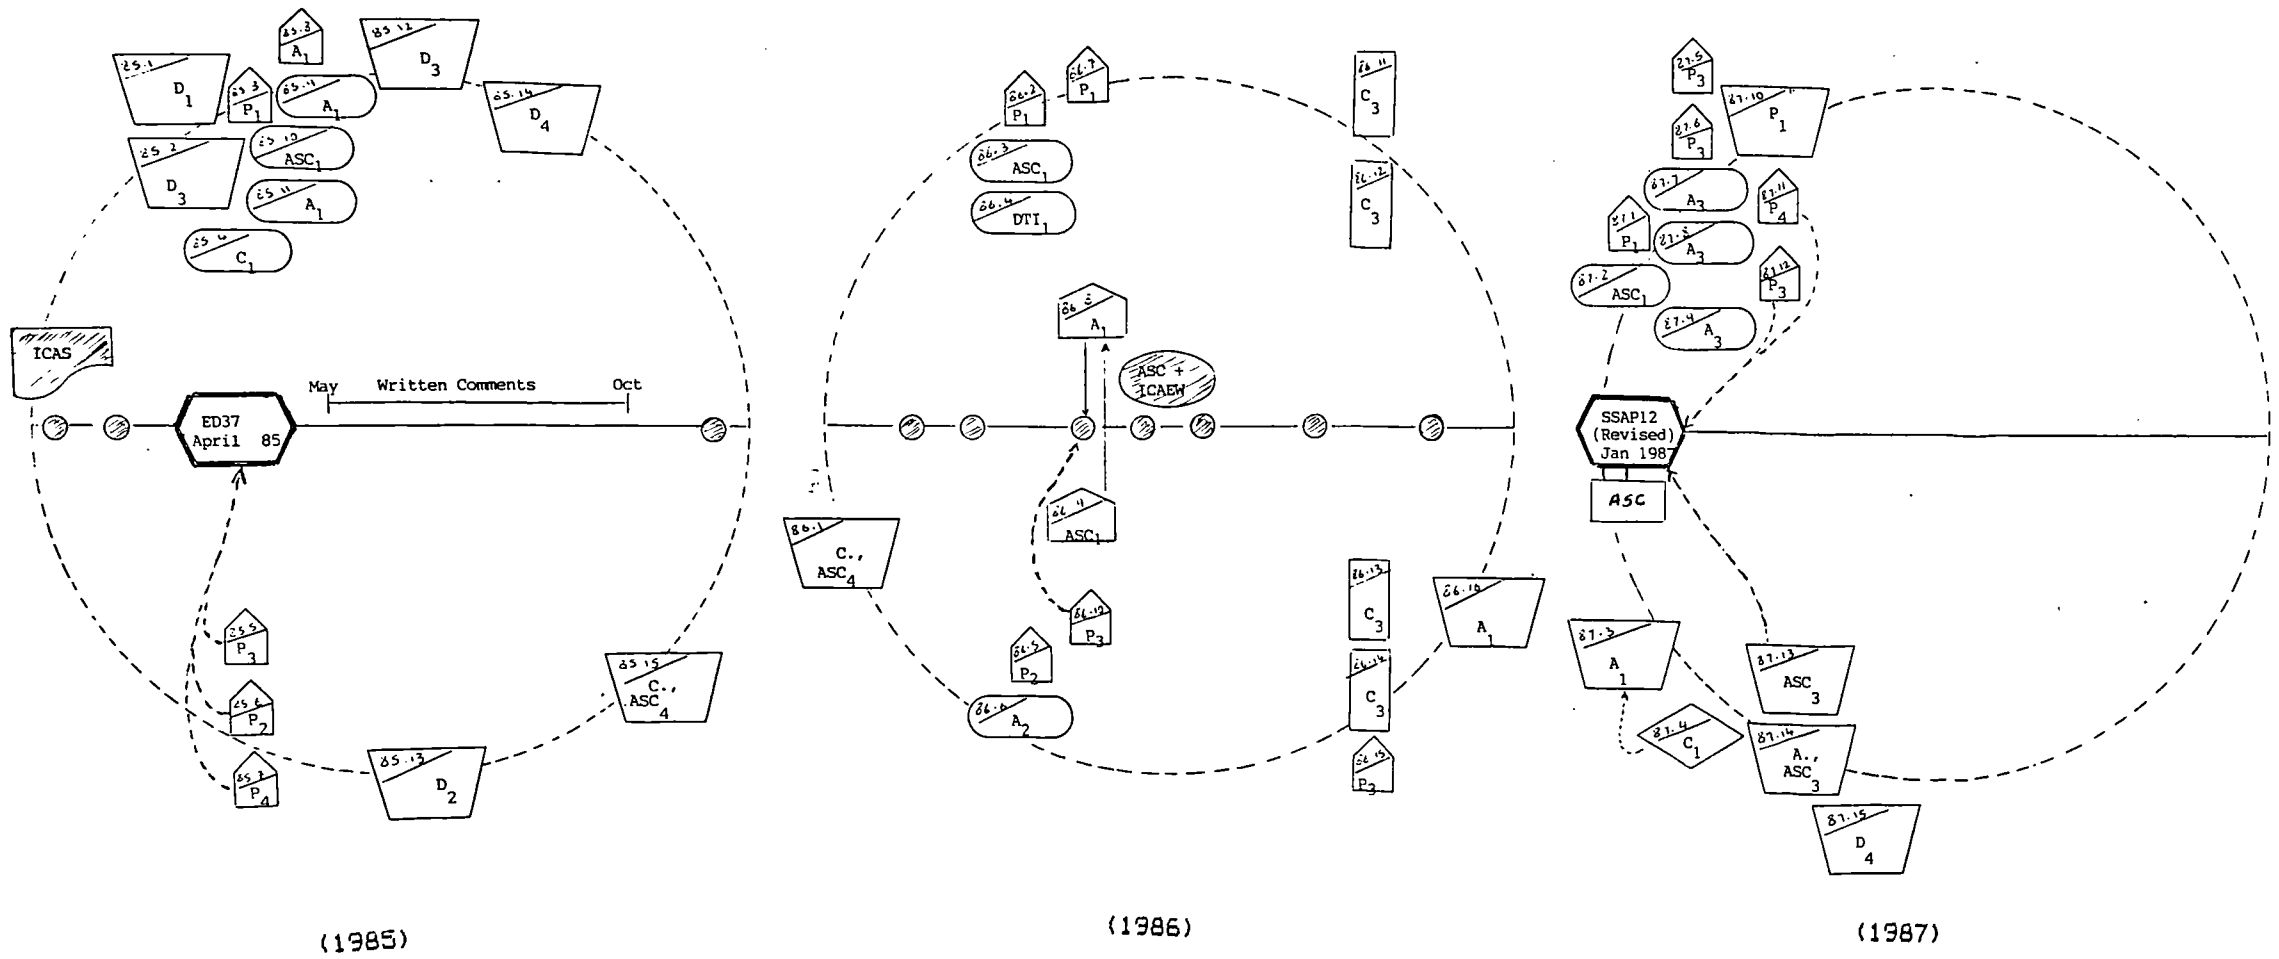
85.3
$A_1$

85.12
$D_3$

85.1
$D_1$

85.3
$P_1$

85.11
$A_1$

85.14
$D_4$

85.2
$D_3$

85.10
$ASC_1$

85.11
$A_1$

85.4
$C_1$

ICAS

ED37
April 85

May
Written Comments
Oct

85.5
$P_3$

85.6
$P_2$

85.7
$P_4$

85.15
C.,
$ASC_4$

85.13
$D_2$

(1985)

86.2
$P_1$

86.7
$P_1$

86.3
$ASC_1$

86.4
$DTI_1$

86.11
$C_3$

86.12
$C_3$

86.8
$A_1$

ASC +
ICAEW

86.1
C.,
$ASC_4$

86.4
$ASC_1$

86.12
$P_3$

86.5
$P_2$

86.6
$A_2$

86.13
$C_3$

86.14
$C_3$

86.15
$P_3$

86.10
$A_1$

(1986)

87.5
$P_3$

87.10
$P_1$

87.6
$P_3$

87.7
$A_3$

87.11
$P_4$

87.1
$P_1$

87.8
$A_3$

87.12
$P_3$

87.2
$ASC_1$

87.4
$A_3$

SSAP12
(Revised)
Jan 1987

ASC

87.3
$A_1$

87.13
$ASC_3$

87.4
$C_1$

87.14
A.,
$ASC_3$

87.15
$D_4$

(1987)